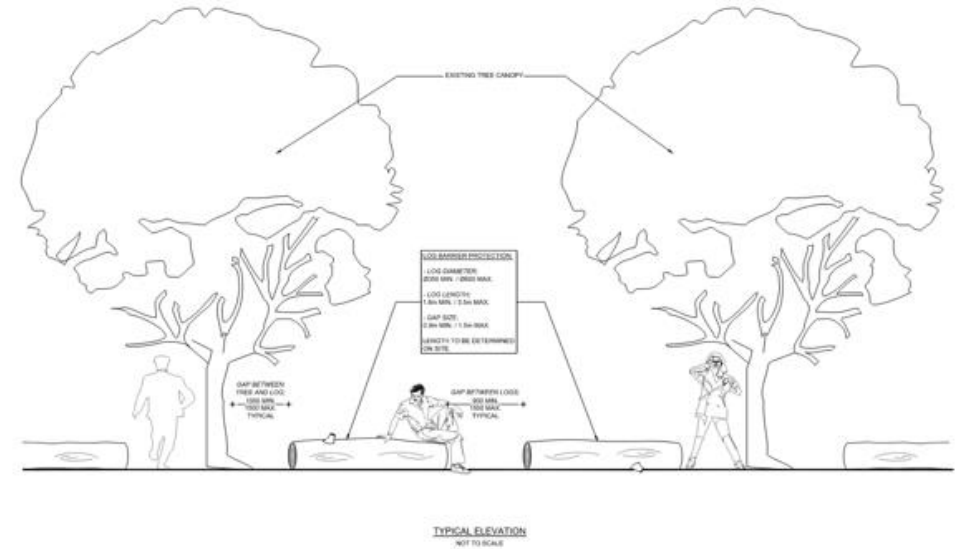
EXISTING TREE CANOPY

LOG BARRIER PROTECTION:

- LOG DIAMETER: Ø200 MIN. / Ø600 MAX.

- LOG LENGTH: 1.8m MIN. / 3.5m MAX.

- GAP SIZE: 0.9m MIN. / 1.5m MAX.

LENGTH TO BE DETERMINED ON SITE.

GAP BETWEEN TREE AND LOG: 1000 MIN. 1500 MAX. TYPICAL

GAP BETWEEN LOGS: 900 MIN. 1500 MAX. TYPICAL

TYPICAL ELEVATION
NOT TO SCALE